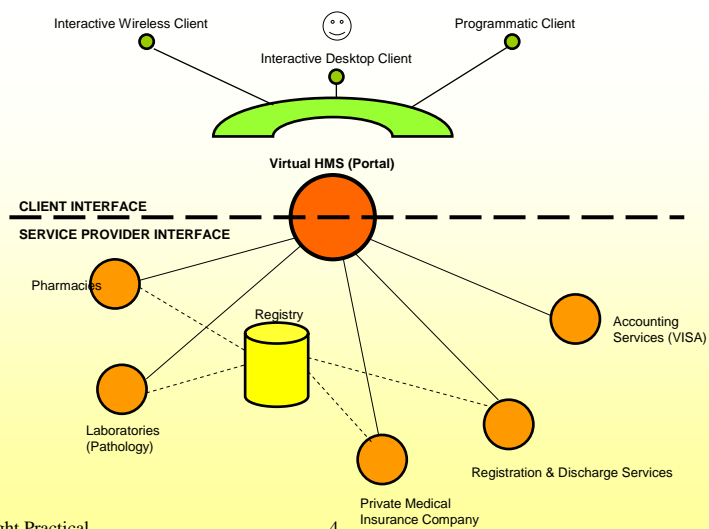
Interactive Wireless Client

Interactive Desktop Client

Programmatic Client

Virtual HMS (Portal)

CLIENT INTERFACE

SERVICE PROVIDER INTERFACE

Pharmacies

Registry

Accounting Services (VISA)

Laboratories (Pathology)

Registration & Discharge Services

Private Medical Insurance Company

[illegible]ght Practical

4